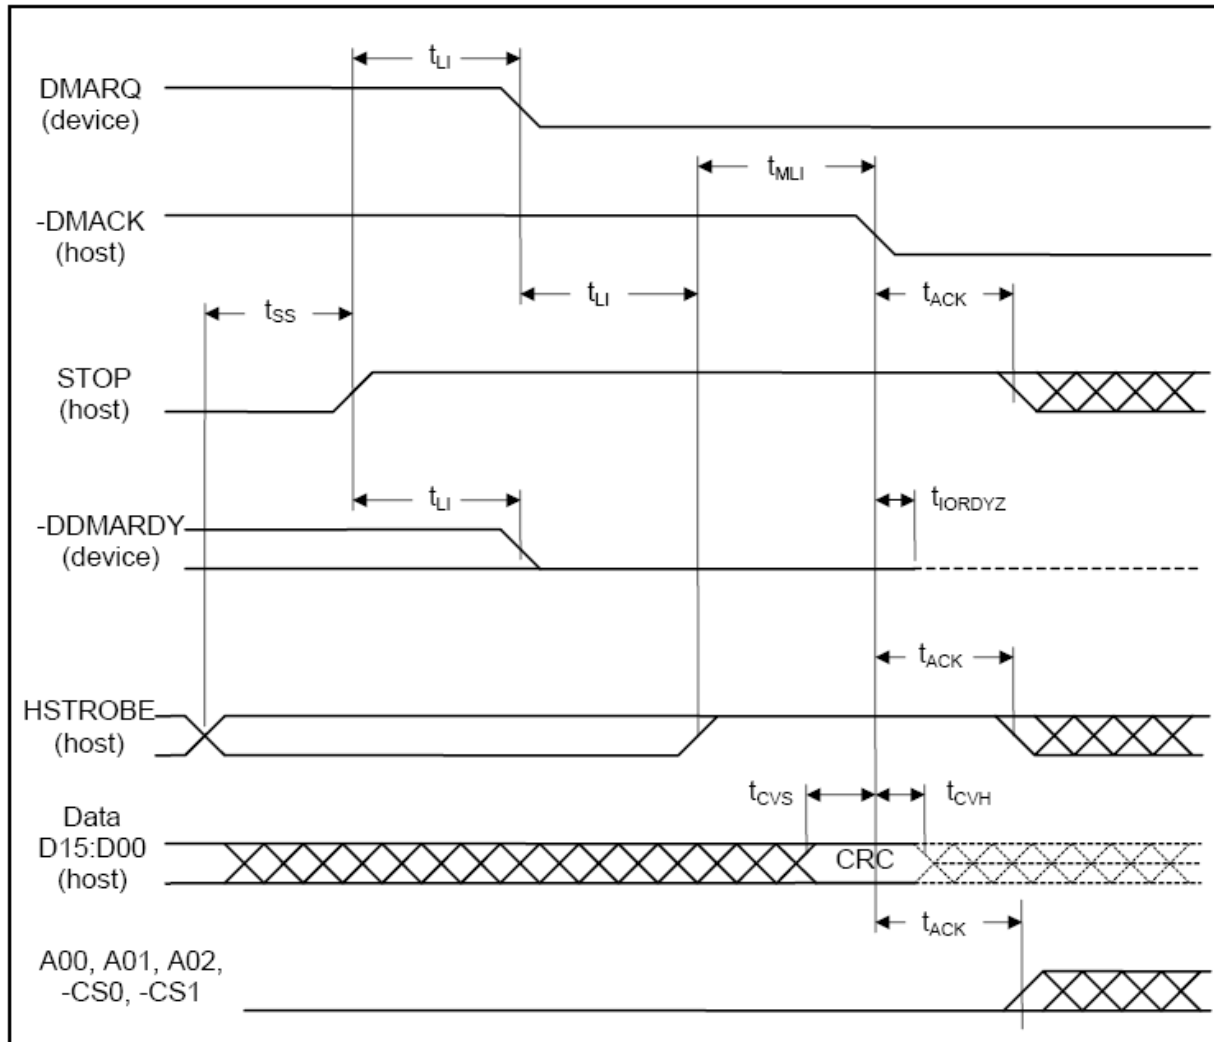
$t_{LI}$

DMARQ (device)

$t_{MLI}$

-DMACK (host)

$t_{LI}$

$t_{ACK}$

$t_{SS}$

STOP (host)

$t_{LI}$

$t_{IORDYZ}$

-DDMARDY (device)

$t_{ACK}$

HSTROBE (host)

$t_{CVS}$

$t_{CVH}$

Data D15:D00 (host)

CRC

$t_{ACK}$

A00, A01, A02, -CS0, -CS1